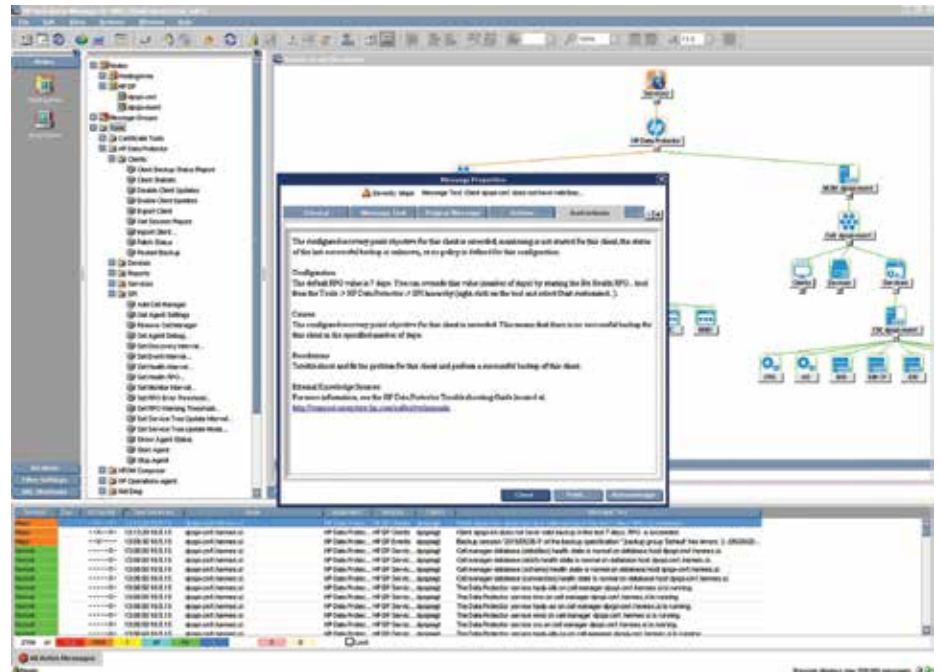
Message Properties

Severity: Major   Message Text: Client djaqap.cmf does not have valid backup...

General   Message Text   Original Message   Actions   Instructions

The configured recovery point objective for this client is exceeded, monitoring is not started for this client, the status of the last successful backup is unknown, or no policy is defined for this configuration.

Configuration
The default RPO value is 7 days. You can override that value (number of days) by starting the Set Health RPO... tool from the Tools -> HP Data Protector -> SPI hierarchy (right click on the tool and select Start customized...).

Causes
The configured recovery point objective for this client is exceeded. This means that there is no successful backup for this client in the specified number of days.

Resolutions
Troubleshoot and fix the problem for this client and perform a successful backup of this client.

External Knowledge Sources
For more information, see the HP Data Protector Troubleshooting Guide located at:
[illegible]

Close   Print...   Acknowledge

Nodes
Node Groups
Message Groups
Tools
Certificate Tools
HP Data Protector
Clients
Client Backup Status Report
Client Statistic
Disable Client Updates
Enable Client Updates
Export Client
Get Session Report
Import Client
Fetch Status
Pooled Backup
Devices
Reports
Services
SPI
Add Cell Manager
Get Agent Settings
Remove Cell Manager
Set Agent Debug
Set Discovery Interval
Set Event Interval
Set Health Interval
Set Health RPO
Set Monitor Interval
Set RPO Error Threshold
Set RPO Warning Threshold
Set Service Tree Update Interval
Set Service Tree Update Mode
Show Agent Status
Start Agent
Stop Agent
HPOM Composer
HP Operations agent
Net Diag

Services
HP Data Protector

All Active Messages